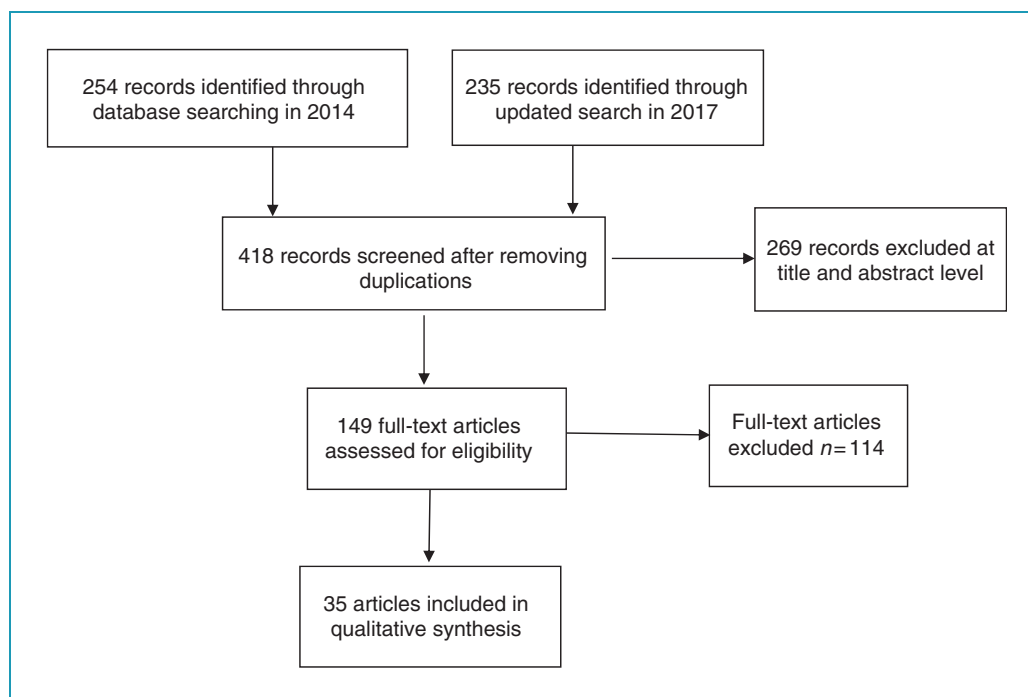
254 records identified through database searching in 2014

235 records identified through updated search in 2017

418 records screened after removing duplications

269 records excluded at title and abstract level

149 full-text articles assessed for eligibility

Full-text articles excluded $n = 114$

35 articles included in qualitative synthesis